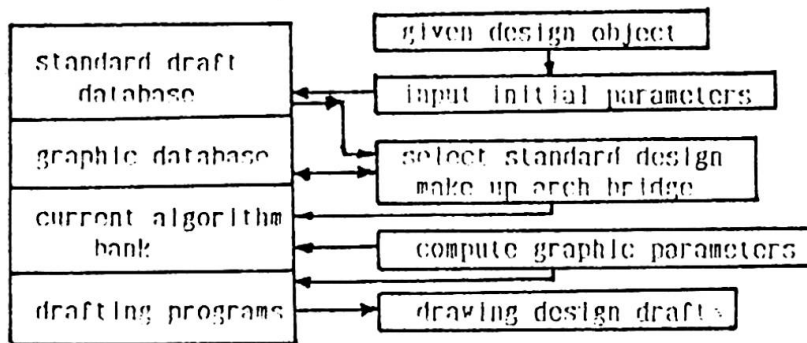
standard draft database

graphic database

current algorithm bank

drafting programs

given design object

input initial parameters

select standard design make up arch bridge

compute graphic parameters

drawing design drafts